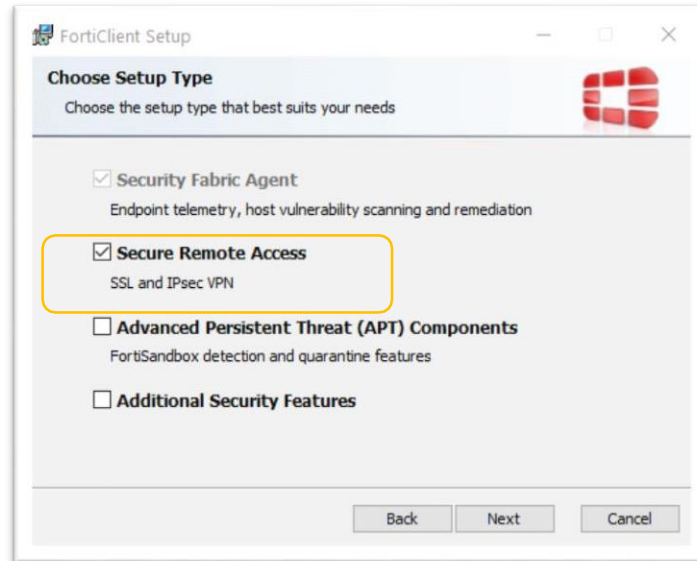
FortiClient Setup

Choose Setup Type

Choose the setup type that best suits your needs

Security Fabric Agent

Endpoint telemetry, host vulnerability scanning and remediation

Secure Remote Access

SSL and IPsec VPN

Advanced Persistent Threat (APT) Components

FortiSandbox detection and quarantine features

Additional Security Features

Back Next Cancel